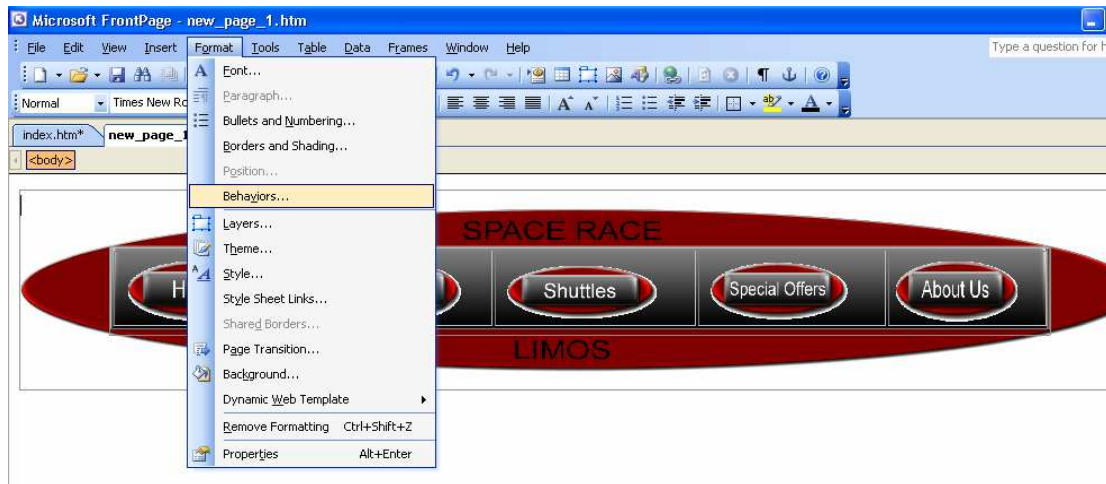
Microsoft FrontPage - new_page_1.htm

File Edit View Insert Format Tools Table Data Frames Window Help

Type a question for h

Normal Times New Ro

index.htm* new_page_1

<body>

Font...
Paragraph...
Bullets and Numbering...
Borders and Shading...
Position...
Behaviors...
Layers...
Theme...
Style...
Style Sheet Links...
Shared Borders...
Page Transition...
Background...
Dynamic Web Template
Remove Formatting Ctrl+Shift+Z
Properties Alt+Enter

SPACE RACE

H

Shuttles

Special Offers

About Us

LIMOS